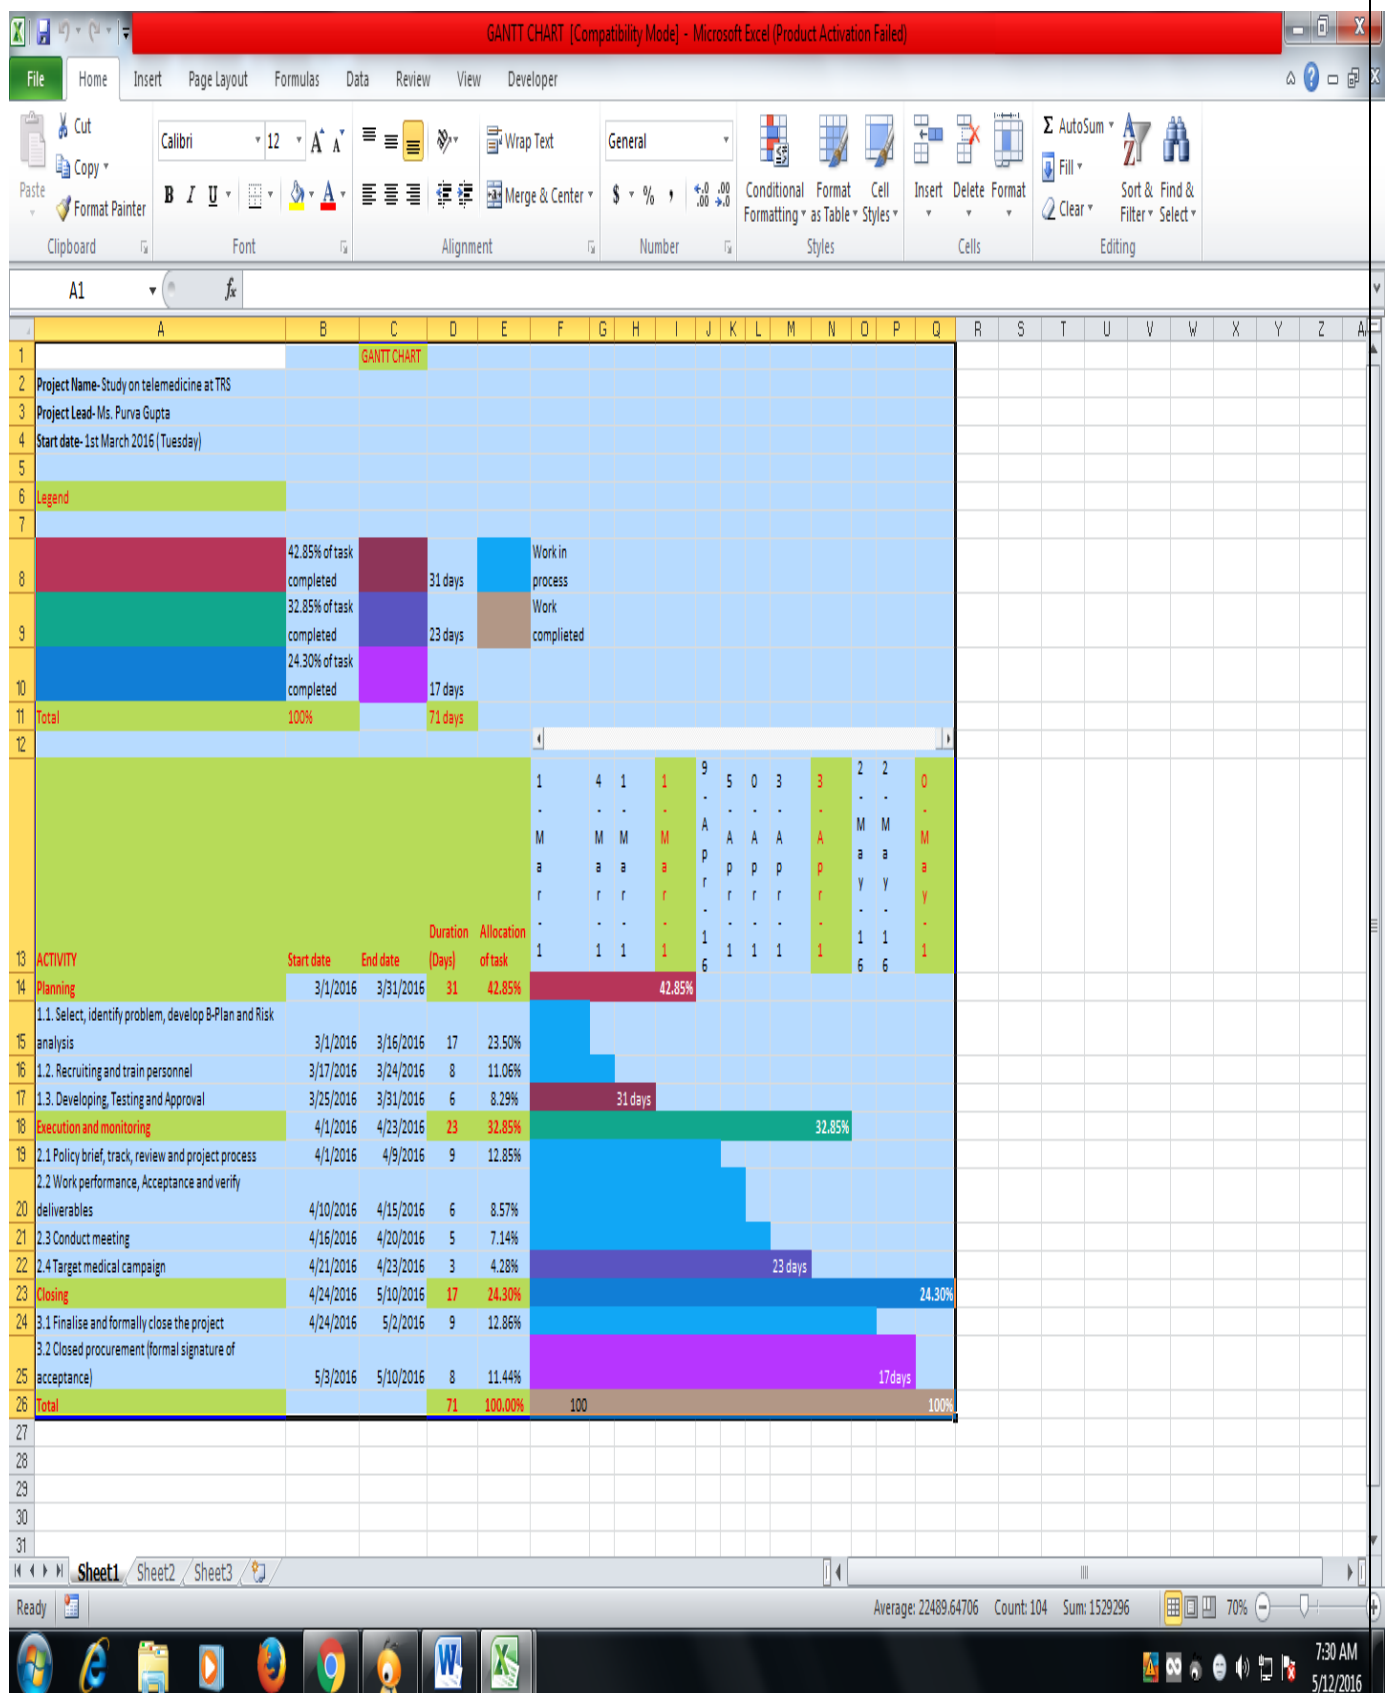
GANTT CHART [Compatibility Mode] - Microsoft Excel (Product Activation Failed)

File Home Insert Page Layout Formulas Data Review View Developer

Paste Cut Copy Format Painter Clipboard
Calibri 12 Font
Wrap Text Merge & Center Alignment
General Number
Conditional Formatting Format as Table Cell Styles Styles
Insert Delete Format Cells
AutoSum Fill Clear Sort & Filter Find & Select Editing

A1

| | A | B | C | D | E | F | G | H | I | J | K | L | M | N | O | P | Q |
|---|---|---|---|---|---|---|---|---|---|---|---|---|---|---|---|---|---|
| 1 | | | GANTT CHART | | | | | | | | | | | | | | |
| 2 | Project Name- Study on telemedicine at TRS | | | | | | | | | | | | | | | | |
| 3 | Project Lead- Ms. Purva Gupta | | | | | | | | | | | | | | | | |
| 4 | Start date- 1st March 2016 (Tuesday) | | | | | | | | | | | | | | | | |
| 6 | Legend | | | | | | | | | | | | | | | | |
| 8 | | 42.85% of task completed | | 31 days | | Work in process | | | | | | | | | | | |
| 9 | | 32.85% of task completed | | 23 days | | Work compliete d | | | | | | | | | | | |
| 10 | | 24.30% of task completed | | 17 days | | | | | | | | | | | | | |
| 11 | Total | 100% | | 71 days | | | | | | | | | | | | | |
| 13 | ACTIVITY | Start date | End date | Duration (Days) | Allocation of task | 1-Mar-1 | 4-Mar-1 | 1-Mar-1 | 1-Mar-1 | 9-Apr-16 | 5-Apr-1 | 0-Apr-1 | 3-Apr-1 | 3-Apr-1 | 2-May-16 | 2-May-16 | 0-May-1 |
| 14 | Planning | 3/1/2016 | 3/31/2016 | 31 | 42.85% | 42.85% | | | | | | | | | | | |
| 15 | 1.1. Select, identify problem, develop B-Plan and Risk analysis | 3/1/2016 | 3/16/2016 | 17 | 23.50% | | | | | | | | | | | | |
| 16 | 1.2. Recruiting and train personnel | 3/17/2016 | 3/24/2016 | 8 | 11.06% | | | | | | | | | | | | |
| 17 | 1.3. Developing, Testing and Approval | 3/25/2016 | 3/31/2016 | 6 | 8.29% | 31 days | | | | | | | | | | | |
| 18 | Execution and monitoring | 4/1/2016 | 4/23/2016 | 23 | 32.85% | 32.85% | | | | | | | | | | | |
| 19 | 2.1 Policy brief, track, review and project process | 4/1/2016 | 4/9/2016 | 9 | 12.85% | | | | | | | | | | | | |
| 20 | 2.2 Work performance, Acceptance and verify deliverables | 4/10/2016 | 4/15/2016 | 6 | 8.57% | | | | | | | | | | | | |
| 21 | 2.3 Conduct meeting | 4/16/2016 | 4/20/2016 | 5 | 7.14% | | | | | | | | | | | | |
| 22 | 2.4 Target medical campaign | 4/21/2016 | 4/23/2016 | 3 | 4.28% | 23 days | | | | | | | | | | | |
| 23 | Closing | 4/24/2016 | 5/10/2016 | 17 | 24.30% | 24.30% | | | | | | | | | | | |
| 24 | 3.1 Finalise and formally close the project | 4/24/2016 | 5/2/2016 | 9 | 12.86% | | | | | | | | | | | | |
| 25 | 3.2 Closed procurement (formal signature of acceptance) | 5/3/2016 | 5/10/2016 | 8 | 11.44% | 17days | | | | | | | | | | | |
| 26 | Total | | | 71 | 100.00% | 100 | | | | | | | | | | | 100% |

Sheet1 Sheet2 Sheet3
Ready Average: 22489.64706 Count: 104 Sum: 1529296 70%
7:30 AM 5/12/2016